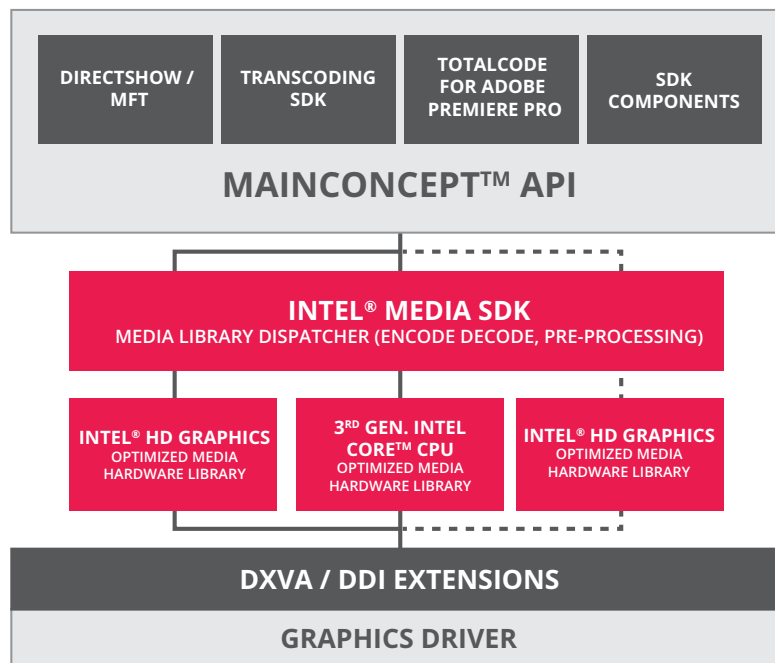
DIRECTSHOW / MFT

TRANSCODING SDK

TOTALCODE FOR ADOBE PREMIERE PRO

SDK COMPONENTS

MAINCONCEPT™ API

INTEL® MEDIA SDK
MEDIA LIBRARY DISPATCHER (ENCODE DECODE, PRE-PROCESSING)

INTEL® HD GRAPHICS
OPTIMIZED MEDIA HARDWARE LIBRARY

3RD GEN. INTEL CORE™ CPU
OPTIMIZED MEDIA HARDWARE LIBRARY

INTEL® HD GRAPHICS
OPTIMIZED MEDIA HARDWARE LIBRARY

DXVA / DDI EXTENSIONS

GRAPHICS DRIVER